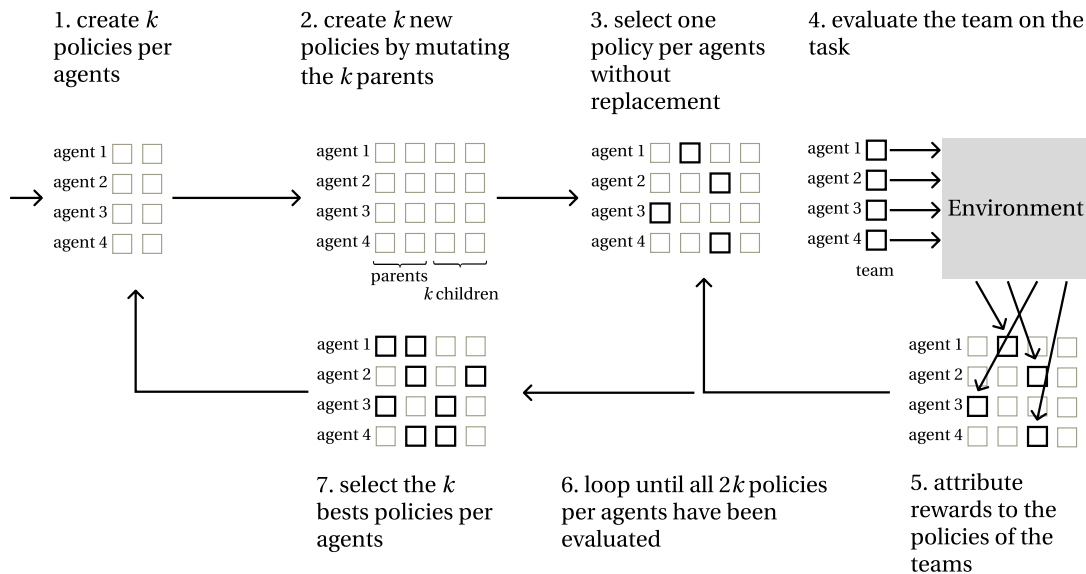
1. create $k$ policies per agents

2. create $k$ new policies by mutating the $k$ parents

3. select one policy per agents without replacement

4. evaluate the team on the task

agent 1
agent 2
agent 3
agent 4

agent 1
agent 2
agent 3
agent 4
parents
$k$ children

agent 1
agent 2
agent 3
agent 4

agent 1
agent 2
agent 3
agent 4
team

Environment

agent 1
agent 2
agent 3
agent 4

agent 1
agent 2
agent 3
agent 4

7. select the $k$ bests policies per agents

6. loop until all $2k$ policies per agents have been evaluated

5. attribute rewards to the policies of the teams